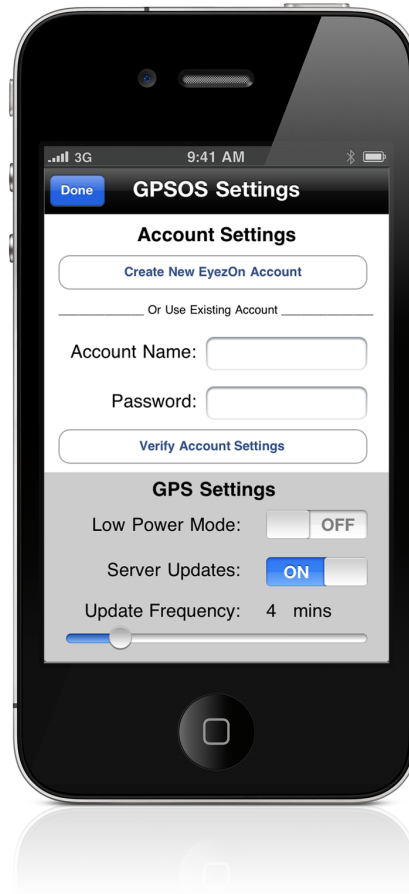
3G 9:41 AM

Done GPSOS Settings

Account Settings

Create New EyezOn Account

Or Use Existing Account

Account Name:

Password:

Verify Account Settings

GPS Settings

Low Power Mode: OFF

Server Updates: ON

Update Frequency: 4 mins